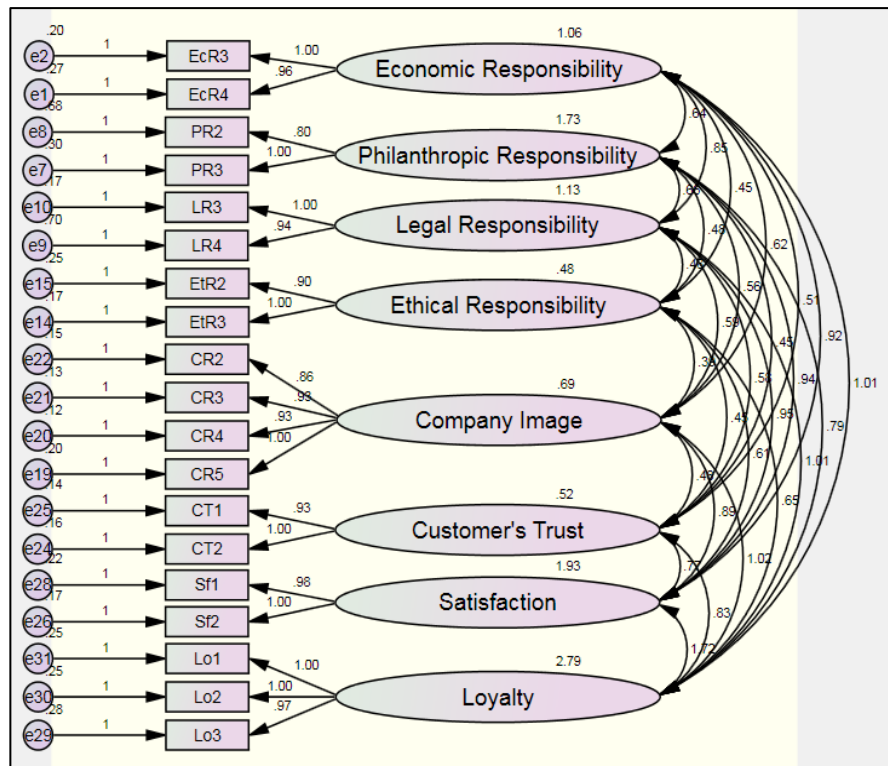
.20
e2
1
EcR3
.27
e1
1
EcR4
.68
e8
1
PR2
.30
e7
1
PR3
.17
e10
1
LR3
.70
e9
1
LR4
.25
e15
1
EtR2
.17
e14
1
EtR3
.15
e22
1
CR2
.13
e21
1
CR3
.12
e20
1
CR4
.20
e19
1
CR5
.14
e25
1
CT1
.16
e24
1
CT2
.22
e28
1
Sf1
.17
e26
1
Sf2
.25
e31
1
Lo1
.25
e30
1
Lo2
.28
e29
1
Lo3

1.00
.96
1.06
Economic Responsibility
.80
1.00
1.73
Philanthropic Responsibility
1.00
.94
1.13
Legal Responsibility
.90
1.00
.48
Ethical Responsibility
.86
.98
.93
1.00
.69
Company Image
.93
1.00
.52
Customer's Trust
.98
1.00
1.93
Satisfaction
1.00
1.00
.97
2.79
Loyalty

.64
.85
.45
.66
.62
.48
.51
.92
.40
.56
1.01
.59
.45
.94
.36
.56
.79
.45
.95
.61
1.01
.46
.89
.65
.77
1.02
.83
1.72